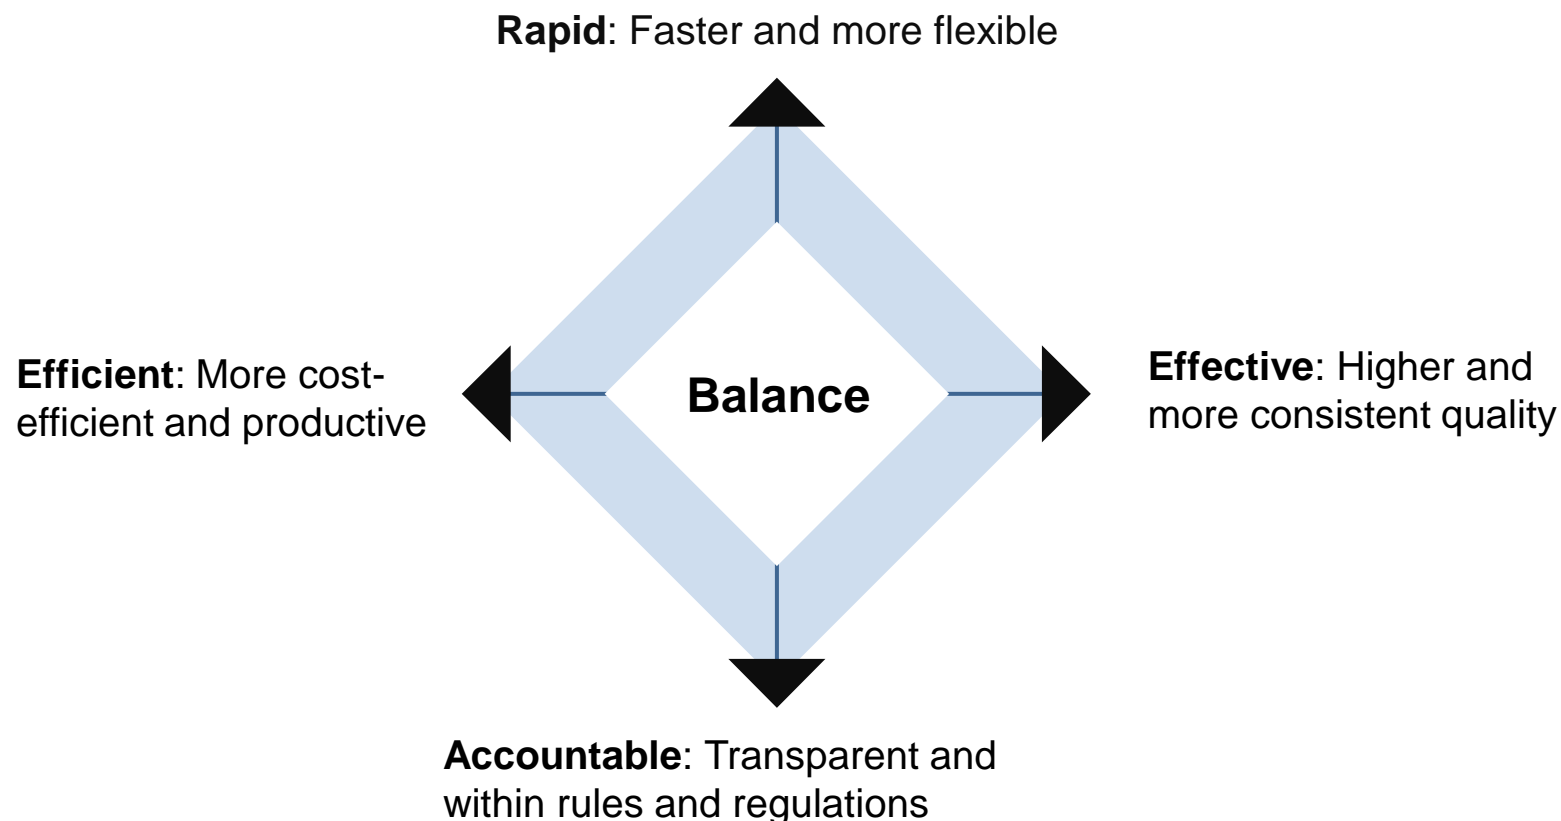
**Rapid**: Faster and more flexible

**Efficient**: More cost-efficient and productive

**Balance**

**Effective**: Higher and more consistent quality

**Accountable**: Transparent and within rules and regulations